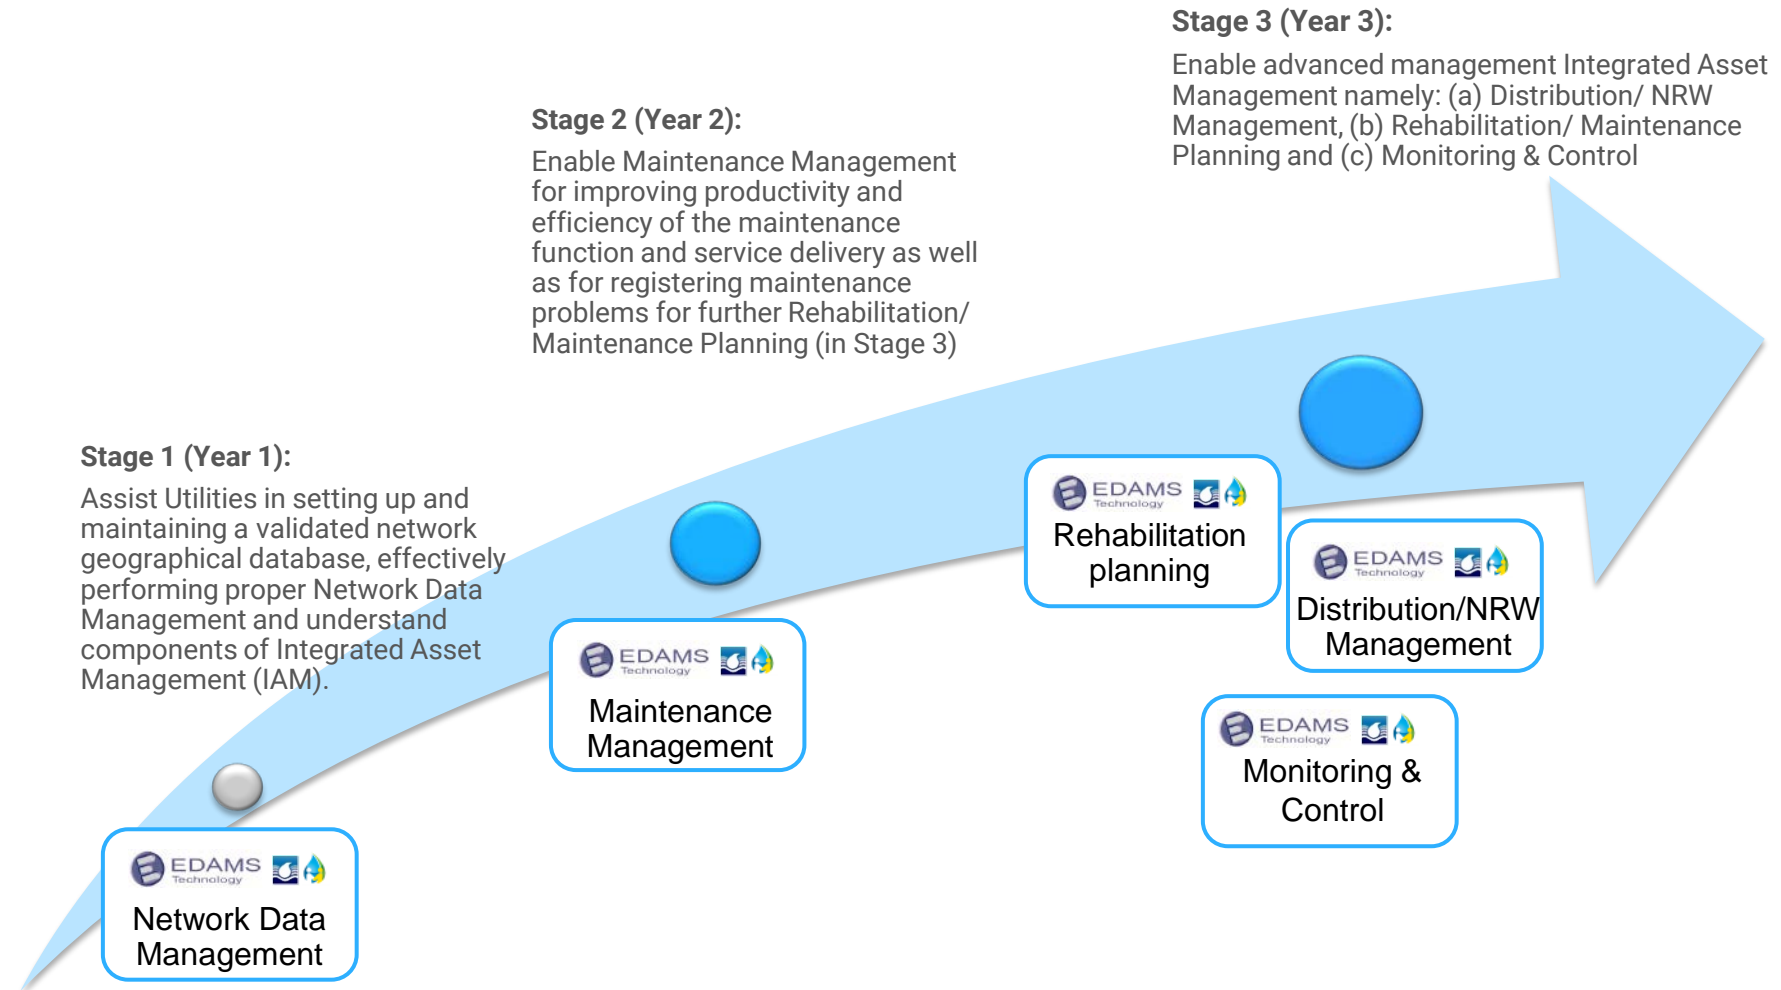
Stage 3 (Year 3):

Enable advanced management Integrated Asset Management namely: (a) Distribution/ NRW Management, (b) Rehabilitation/ Maintenance Planning and (c) Monitoring & Control

Stage 2 (Year 2):

Enable Maintenance Management for improving productivity and efficiency of the maintenance function and service delivery as well as for registering maintenance problems for further Rehabilitation/ Maintenance Planning (in Stage 3)

Stage 1 (Year 1):

Assist Utilities in setting up and maintaining a validated network geographical database, effectively performing proper Network Data Management and understand components of Integrated Asset Management (IAM).

EDAMS Technology
Rehabilitation planning

EDAMS Technology
Distribution/NRW Management

EDAMS Technology
Maintenance Management

EDAMS Technology
Monitoring & Control

EDAMS Technology
Network Data Management